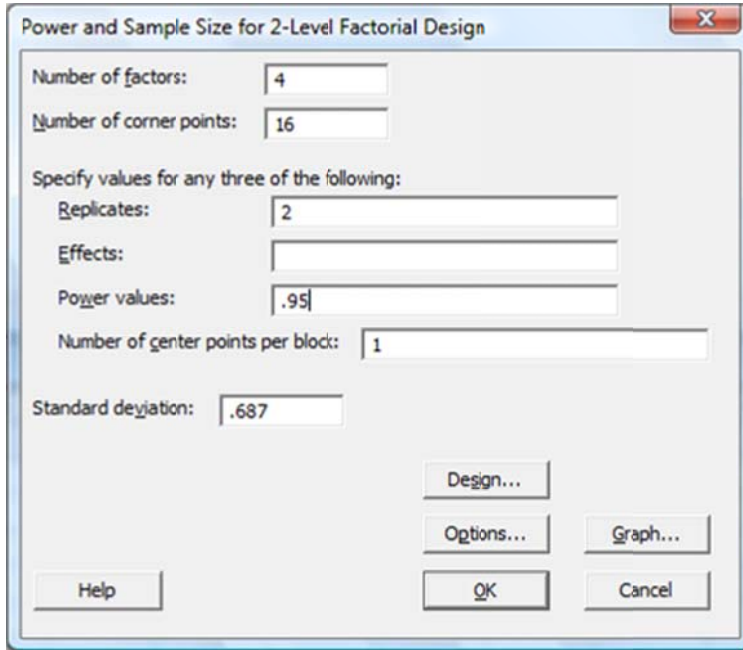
Power and Sample Size for 2-Level Factorial Design

Number of factors: 4

Number of corner points: 16

Specify values for any three of the following:

Replicates: 2

Effects:

Power values: .95

Number of center points per block: 1

Standard deviation: .687

Design...

Options... Graph...

Help OK Cancel